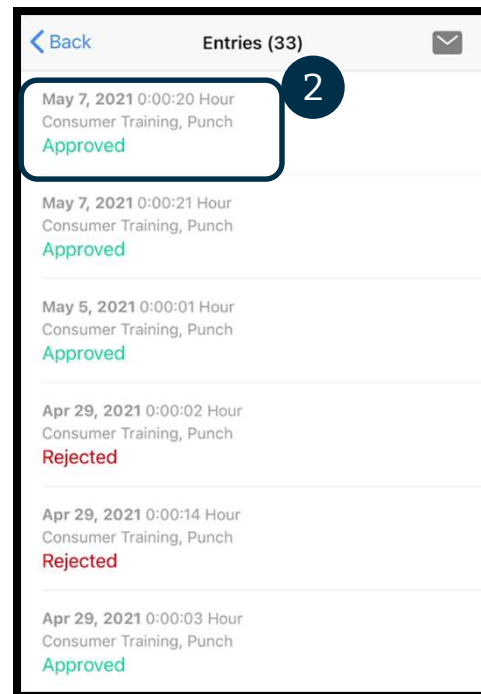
Back

Entries (33)

2

May 7, 2021 0:00:20 Hour
Consumer Training, Punch
Approved

May 7, 2021 0:00:21 Hour
Consumer Training, Punch
Approved

May 5, 2021 0:00:01 Hour
Consumer Training, Punch
Approved

Apr 29, 2021 0:00:02 Hour
Consumer Training, Punch
Rejected

Apr 29, 2021 0:00:14 Hour
Consumer Training, Punch
Rejected

Apr 29, 2021 0:00:03 Hour
Consumer Training, Punch
Approved